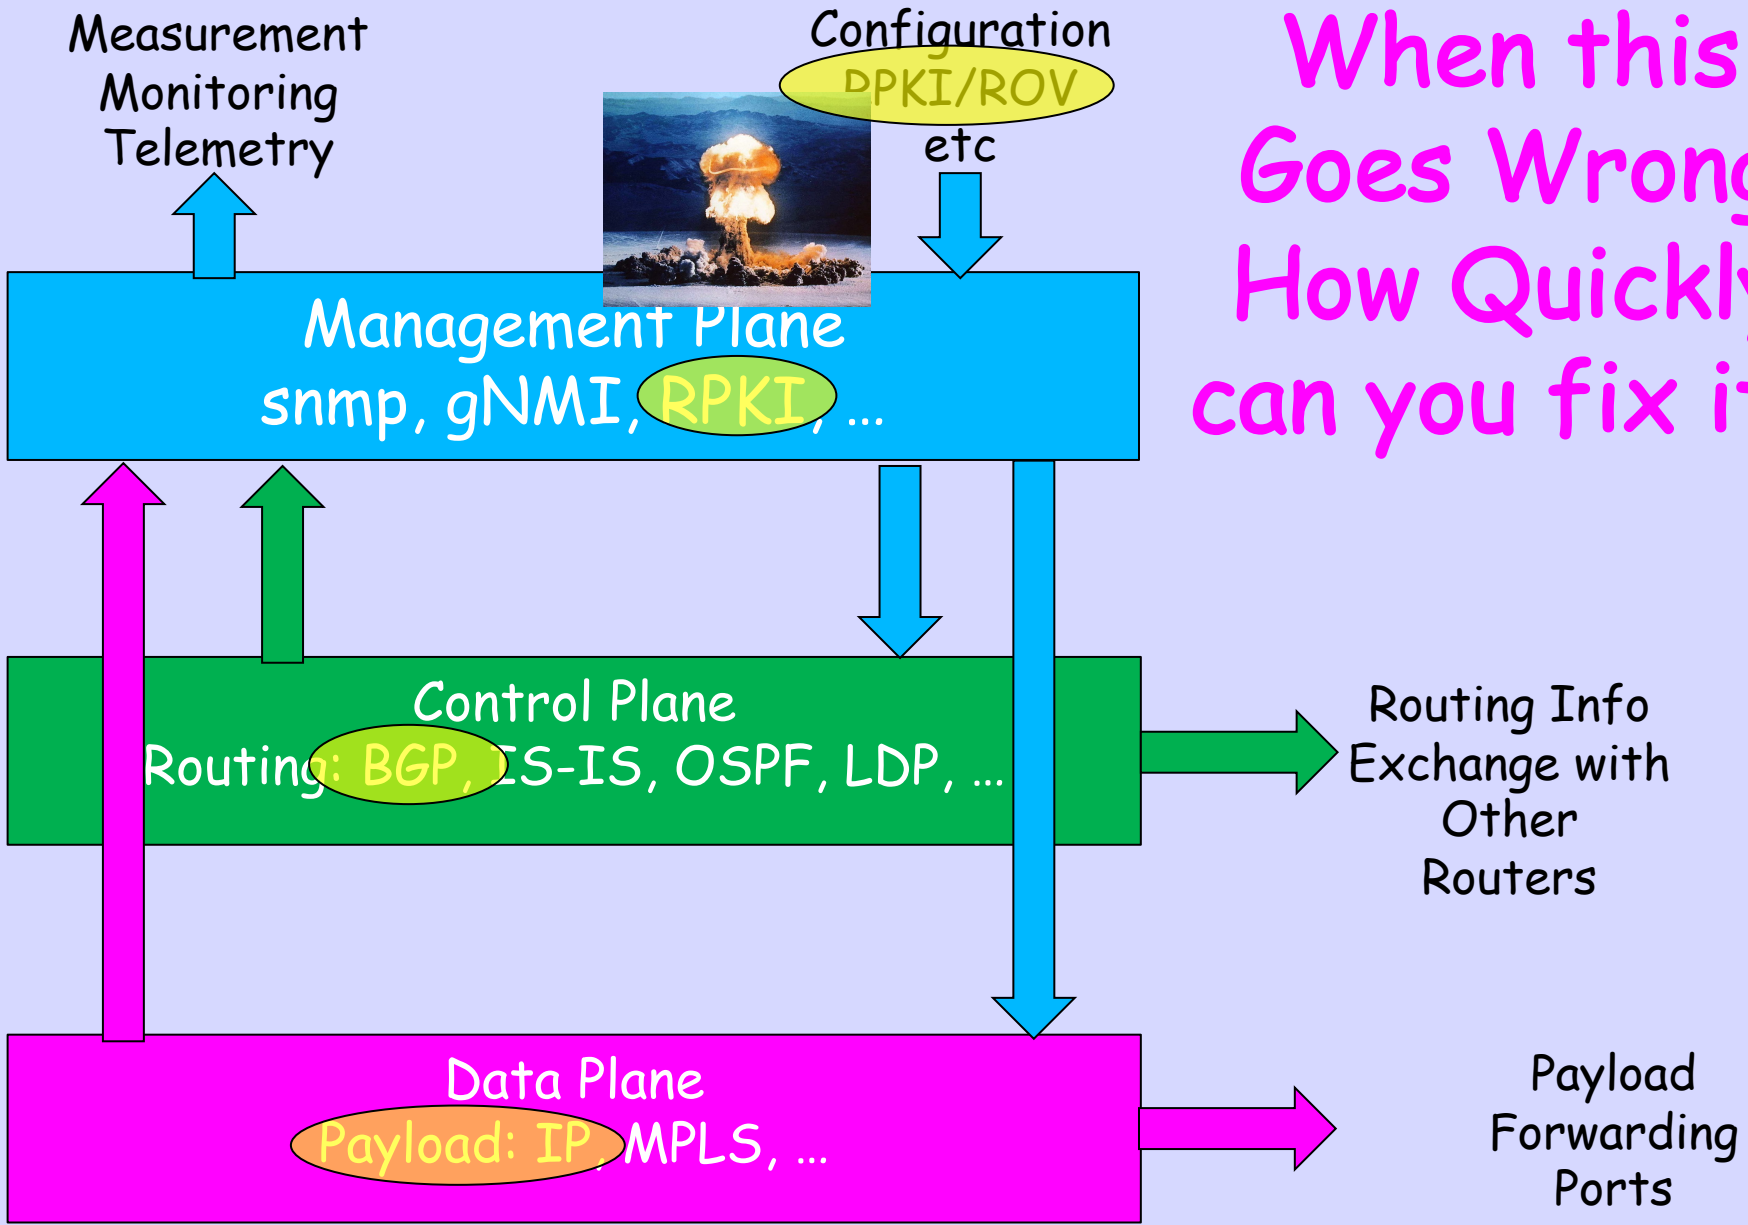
Measurement
Monitoring
Telemetry

Configuration
RPKI/ROV
etc

When this
Goes Wrong
How Quickly
can you fix it

Management Plane
snmp, gNMI, RPKI, ...

Control Plane
Routing: BGP, IS-IS, OSPF, LDP, ...

Routing Info
Exchange with
Other
Routers

Data Plane
Payload: IP, MPLS, ...

Payload
Forwarding
Ports